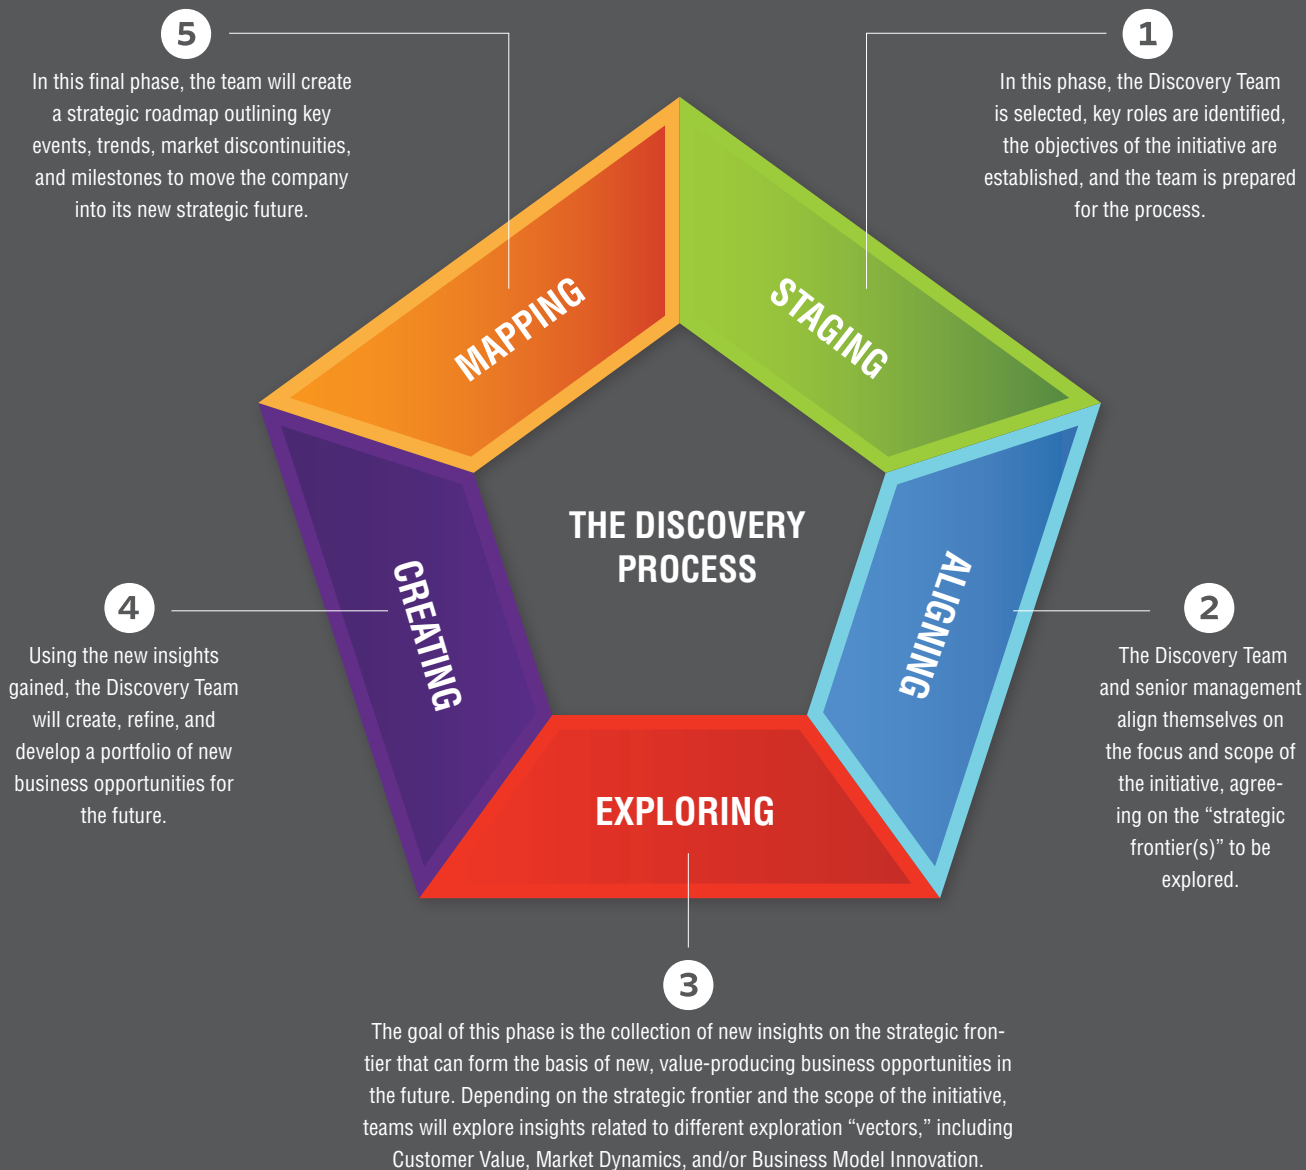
5

In this final phase, the team will create a strategic roadmap outlining key events, trends, market discontinuities, and milestones to move the company into its new strategic future.

1

In this phase, the Discovery Team is selected, key roles are identified, the objectives of the initiative are established, and the team is prepared for the process.

MAPPING

STAGING

THE DISCOVERY PROCESS

CREATING

ALIGNING

4

Using the new insights gained, the Discovery Team will create, refine, and develop a portfolio of new business opportunities for the future.

2

The Discovery Team and senior management align themselves on the focus and scope of the initiative, agreeing on the "strategic frontier(s)" to be explored.

EXPLORING

3

The goal of this phase is the collection of new insights on the strategic frontier that can form the basis of new, value-producing business opportunities in the future. Depending on the strategic frontier and the scope of the initiative, teams will explore insights related to different exploration "vectors," including Customer Value, Market Dynamics, and/or Business Model Innovation.